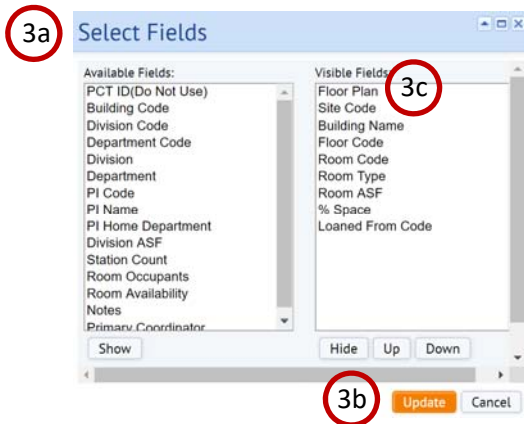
3a

Select Fields

Available Fields:
PCT ID(Do Not Use)
Building Code
Division Code
Department Code
Division
Department
PI Code
PI Name
PI Home Department
Division ASF
Station Count
Room Occupants
Room Availability
Notes
Primary Coordinator

Show

Visible Fields
3c
Floor Plan
Site Code
Building Name
Floor Code
Room Code
Room Type
Room ASF
% Space
Loaned From Code

Hide
Up
Down

3b
Update
Cancel